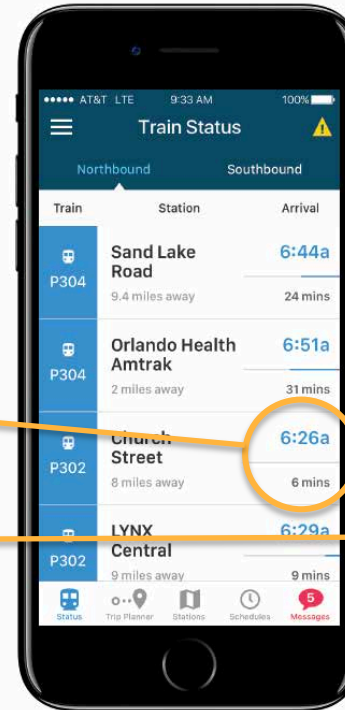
AT&T LTE 9:33 AM 100%

Train Status

Northbound Southbound

Train Station Arrival

P304 Sand Lake Road 6:44a
9.4 miles away 24 mins

P304 Orlando Health Amtrak 6:51a
2 miles away 31 mins

P302 Church Street 6:26a
8 miles away 6 mins

P302 LYNX Central 6:29a
9 miles away 9 mins

Status Trip Planner Stations Schedules 5 Messages